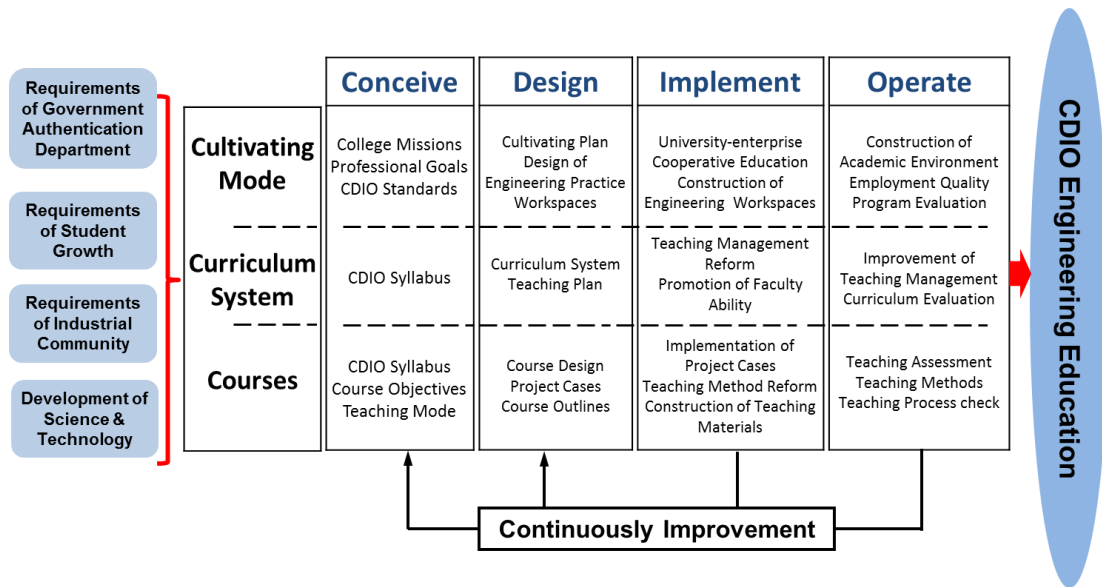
Requirements of Government Authentication Department

Requirements of Student Growth

Requirements of Industrial Community

Development of Science & Technology

| | Conceive | Design | Implement | Operate |
|---|---|---|---|---|
| Cultivating Mode | College Missions Professional Goals CDIO Standards | Cultivating Plan Design of Engineering Practice Workspaces | University-enterprise Cooperative Education Construction of Engineering Workspaces | Construction of Academic Environment Employment Quality Program Evaluation |
| Curriculum System | CDIO Syllabus | Curriculum System Teaching Plan | Teaching Management Reform Promotion of Faculty Ability | Improvement of Teaching Management Curriculum Evaluation |
| Courses | CDIO Syllabus Course Objectives Teaching Mode | Course Design Project Cases Course Outlines | Implementation of Project Cases Teaching Method Reform Construction of Teaching Materials | Teaching Assessment Teaching Methods Teaching Process check |

Continuously Improvement

CDIO Engineering Education